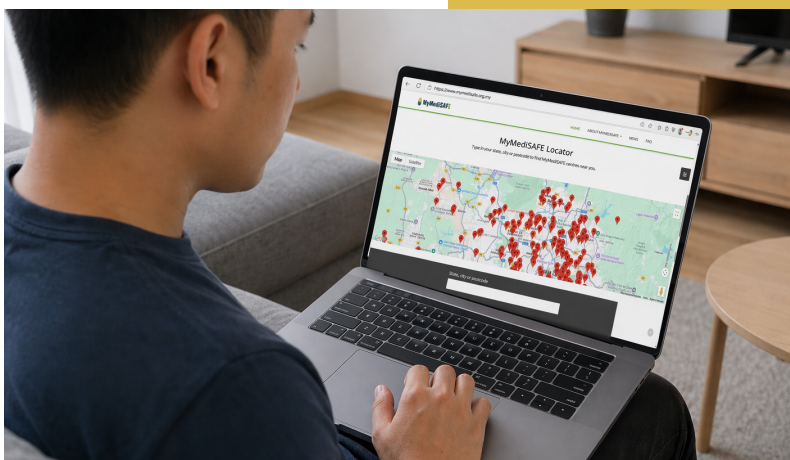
https://www.mymedisafe.com.my

MyMediSAFE

HOME ABOUT MYMEDISAFE NEWS FAQ

MyMediSAFE Locator

Type in your state, city or postcode to find MyMediSAFE centres near you.

Map Satellite

State, city or postcode